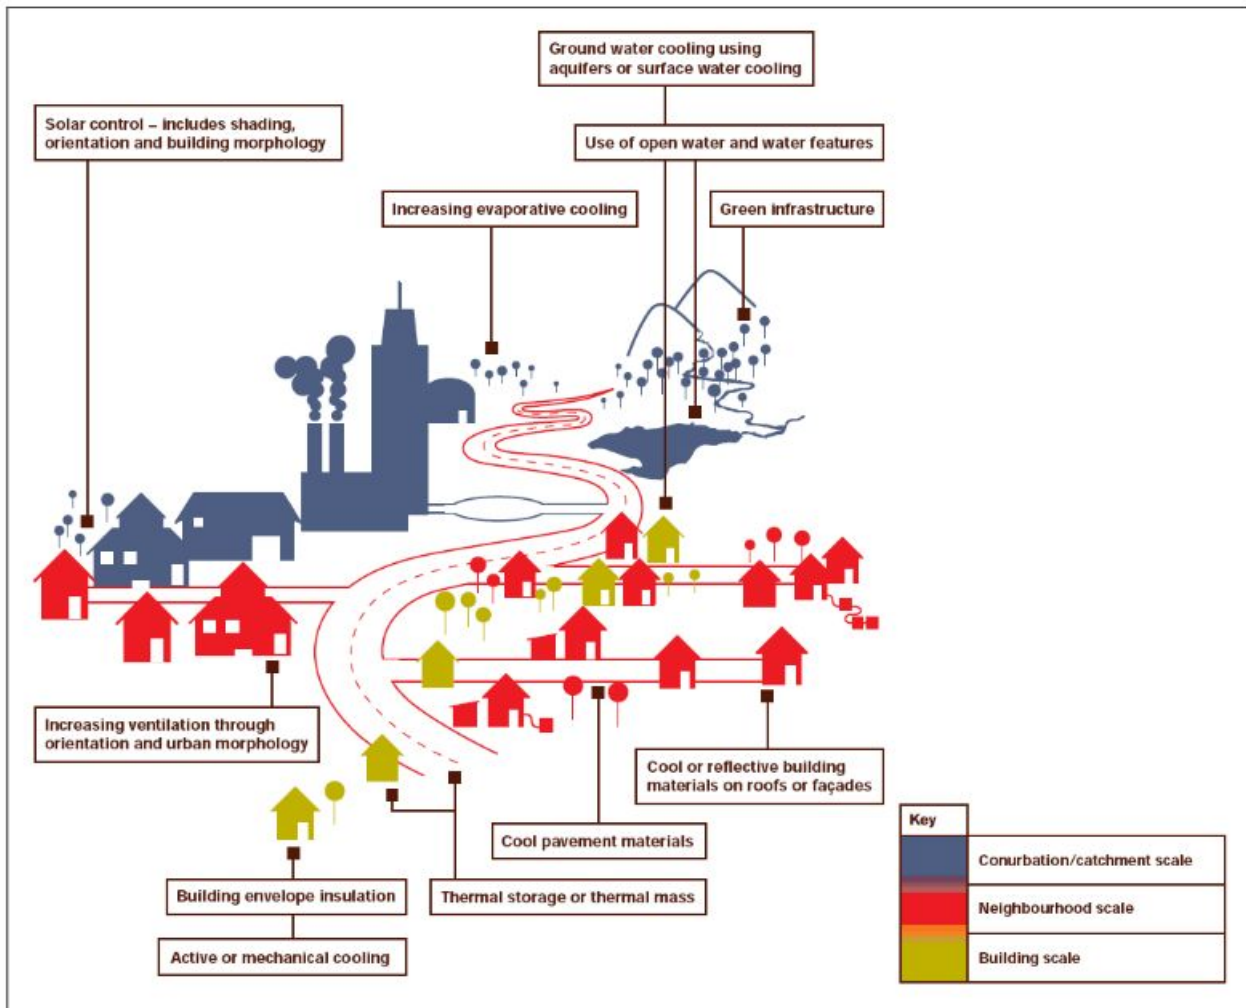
Ground water cooling using aquifers or surface water cooling

Solar control – includes shading, orientation and building morphology

Use of open water and water features

Increasing evaporative cooling

Green infrastructure

Increasing ventilation through orientation and urban morphology

Cool or reflective building materials on roofs or façades

Cool pavement materials

Building envelope insulation

Thermal storage or thermal mass

Active or mechanical cooling

Key
Conurbation/catchment scale
Neighbourhood scale
Building scale